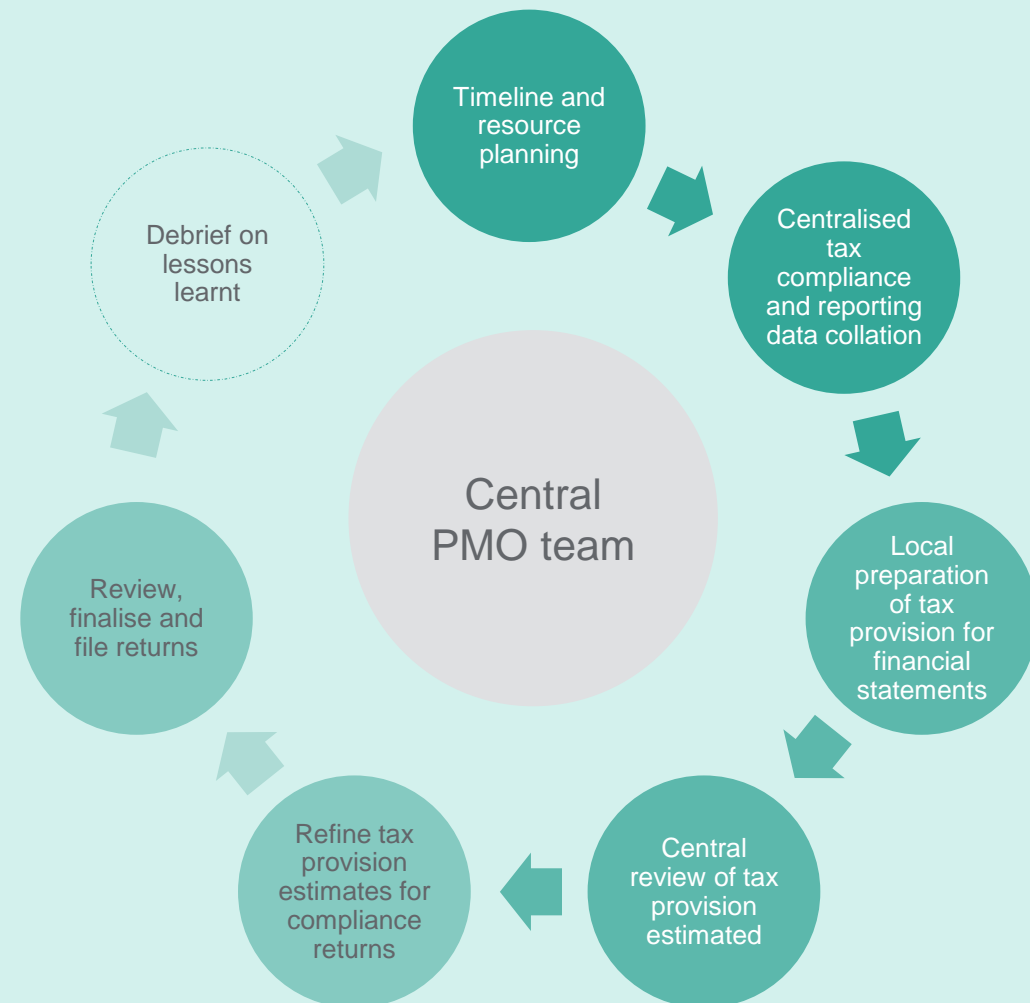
Timeline and resource planning

Centralised tax compliance and reporting data collation

Local preparation of tax provision for financial statements

Central review of tax provision estimated

Refine tax provision estimates for compliance returns

Review, finalise and file returns

Debrief on lessons learnt

Central PMO team